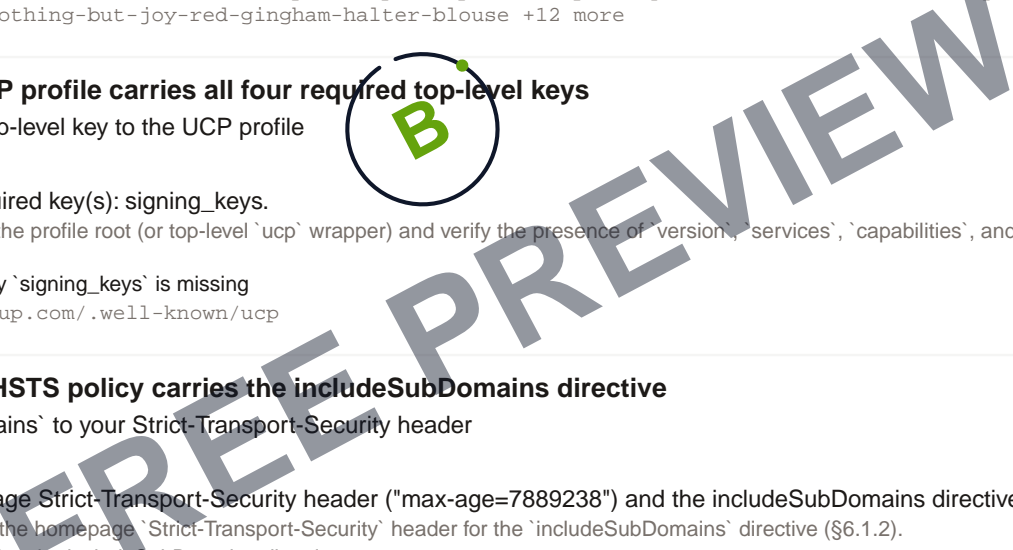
othing-but-joy-red-gingham-halter-blouse +12 more

P profile carries all four required top-level keys

p-level key to the UCP profile

B

ired key(s): signing_keys.

he profile root (or top-level `ucp` wrapper) and verify the presence of `version`, `services`, `capabilities`, and

y `signing_keys` is missing

up.com/.well-known/ucp

FREE PREVIEW

HSTS policy carries the includeSubDomains directive

ains` to your Strict-Transport-Security header

age Strict-Transport-Security header ("max-age=7889238") and the includeSubDomains directive

the homepage `Strict-Transport-Security` header for the `includeSubDomains` directive (§6.1.2).